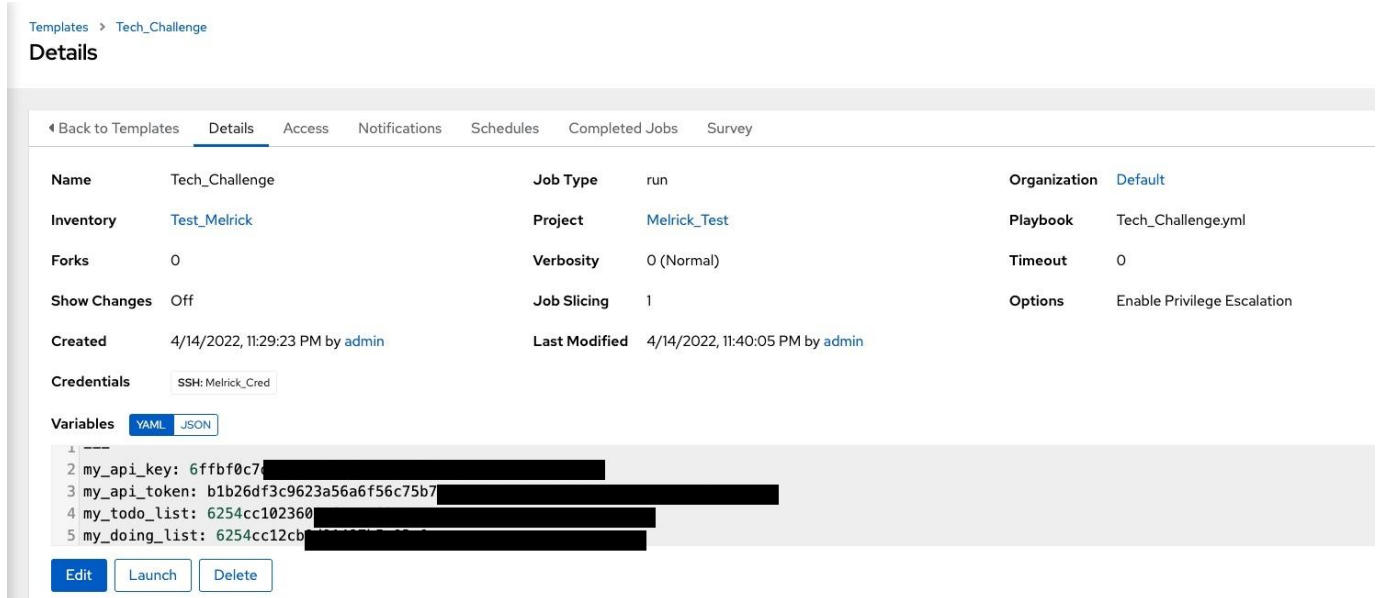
Templates > Tech_Challenge
Details

◀ Back to Templates Details Access Notifications Schedules Completed Jobs Survey

| | | | | | |
|---|---|---|---|---|---|
| Name | Tech_Challenge | Job Type | run | Organization | Default |
| Inventory | Test_Melrick | Project | Melrick_Test | Playbook | Tech_Challenge.yml |
| Forks | 0 | Verbosity | 0 (Normal) | Timeout | 0 |
| Show Changes | Off | Job Slicing | 1 | Options | Enable Privilege Escalation |
| Created | 4/14/2022, 11:29:23 PM by admin | Last Modified | 4/14/2022, 11:40:05 PM by admin | | |
| Credentials | SSH: Melrick_Cred | | | | |

Variables YAML JSON

1 ---
2 my_api_key: 6ffbf0c7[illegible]
3 my_api_token: b1b26df3c9623a56a6f56c75b7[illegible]
4 my_todo_list: 6254cc102360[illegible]
5 my_doing_list: 6254cc12cb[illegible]

Edit Launch Delete